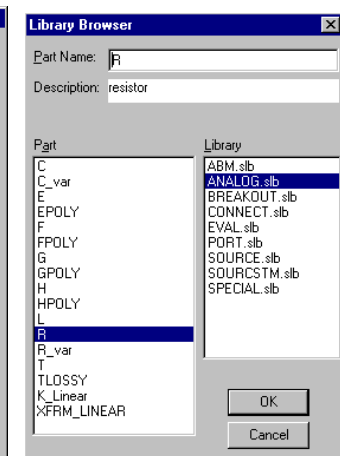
Library Browser

Part Name: R

Description: resistor

Part
C
C_var
E
EPOLY
F
FPOLY
G
GPOLY
H
HPOLY
L
R
R_var
T
TLOSSY
K_Linear
XFRM_LINEAR

Library
ABM.slb
ANALOG.slb
BREAKOUT.slb
CONNECT.slb
EVAL.slb
PORT.slb
SOURCE.slb
SOURCSTM.slb
SPECIAL.slb

OK
Cancel